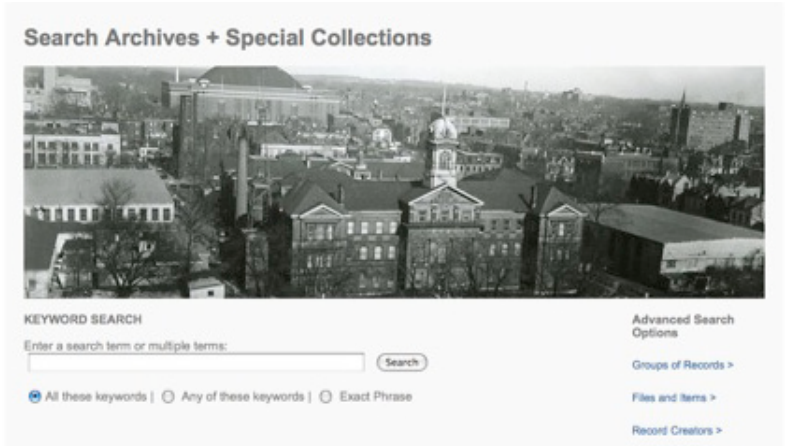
Search Archives + Special Collections

KEYWORD SEARCH

Enter a search term or multiple terms:

Search

All these keywords | Any of these keywords | Exact Phrase

Advanced Search Options

Groups of Records >

Files and Items >

Record Creators >